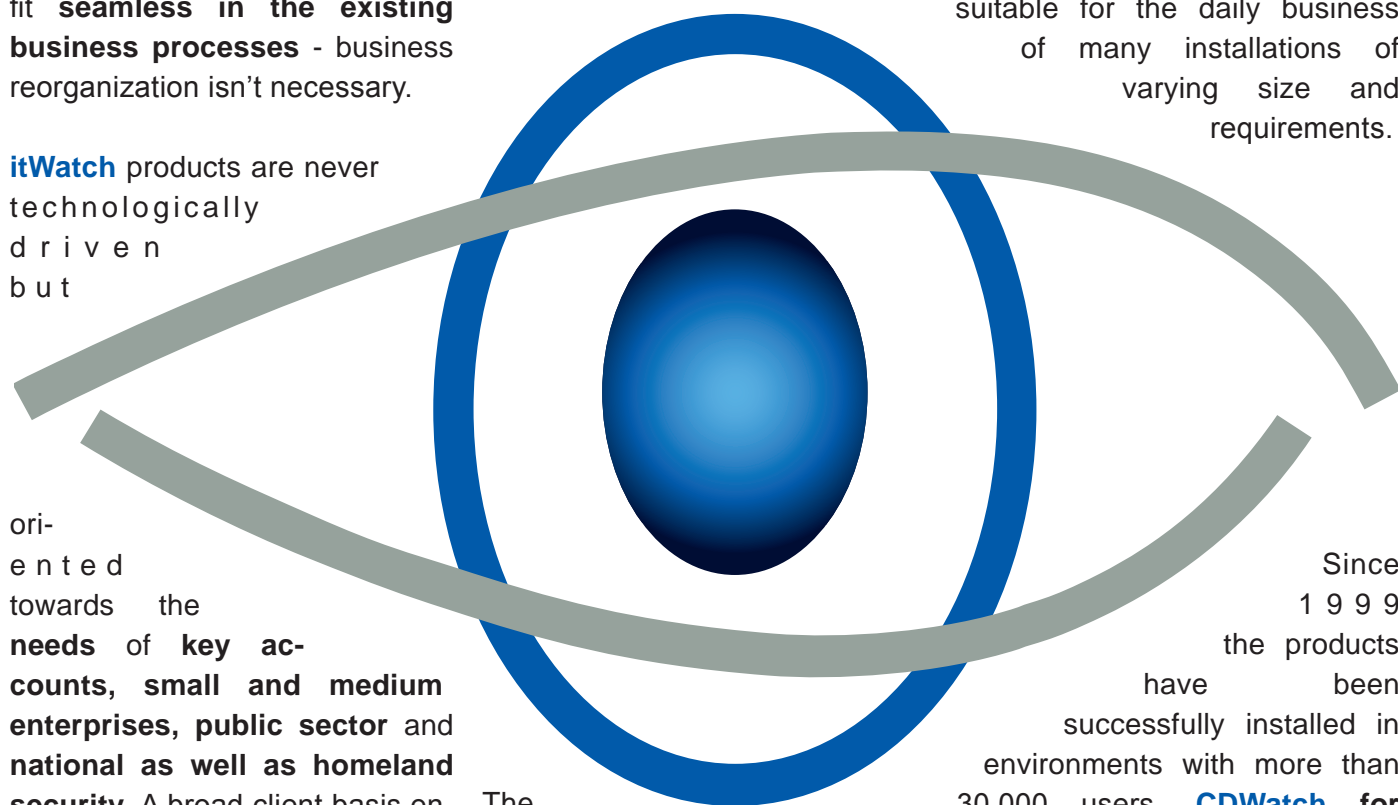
fit **seamless in the existing business processes** - business reorganization isn't necessary.

**itWatch** products are never technologically driven but

oriented towards the **needs** of **key accounts, small and medium enterprises, public sector** and **national as well as homeland** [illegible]

suitable for the daily business of many installations of varying size and requirements.

Since 1999 the products have been successfully installed in environments with more than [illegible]